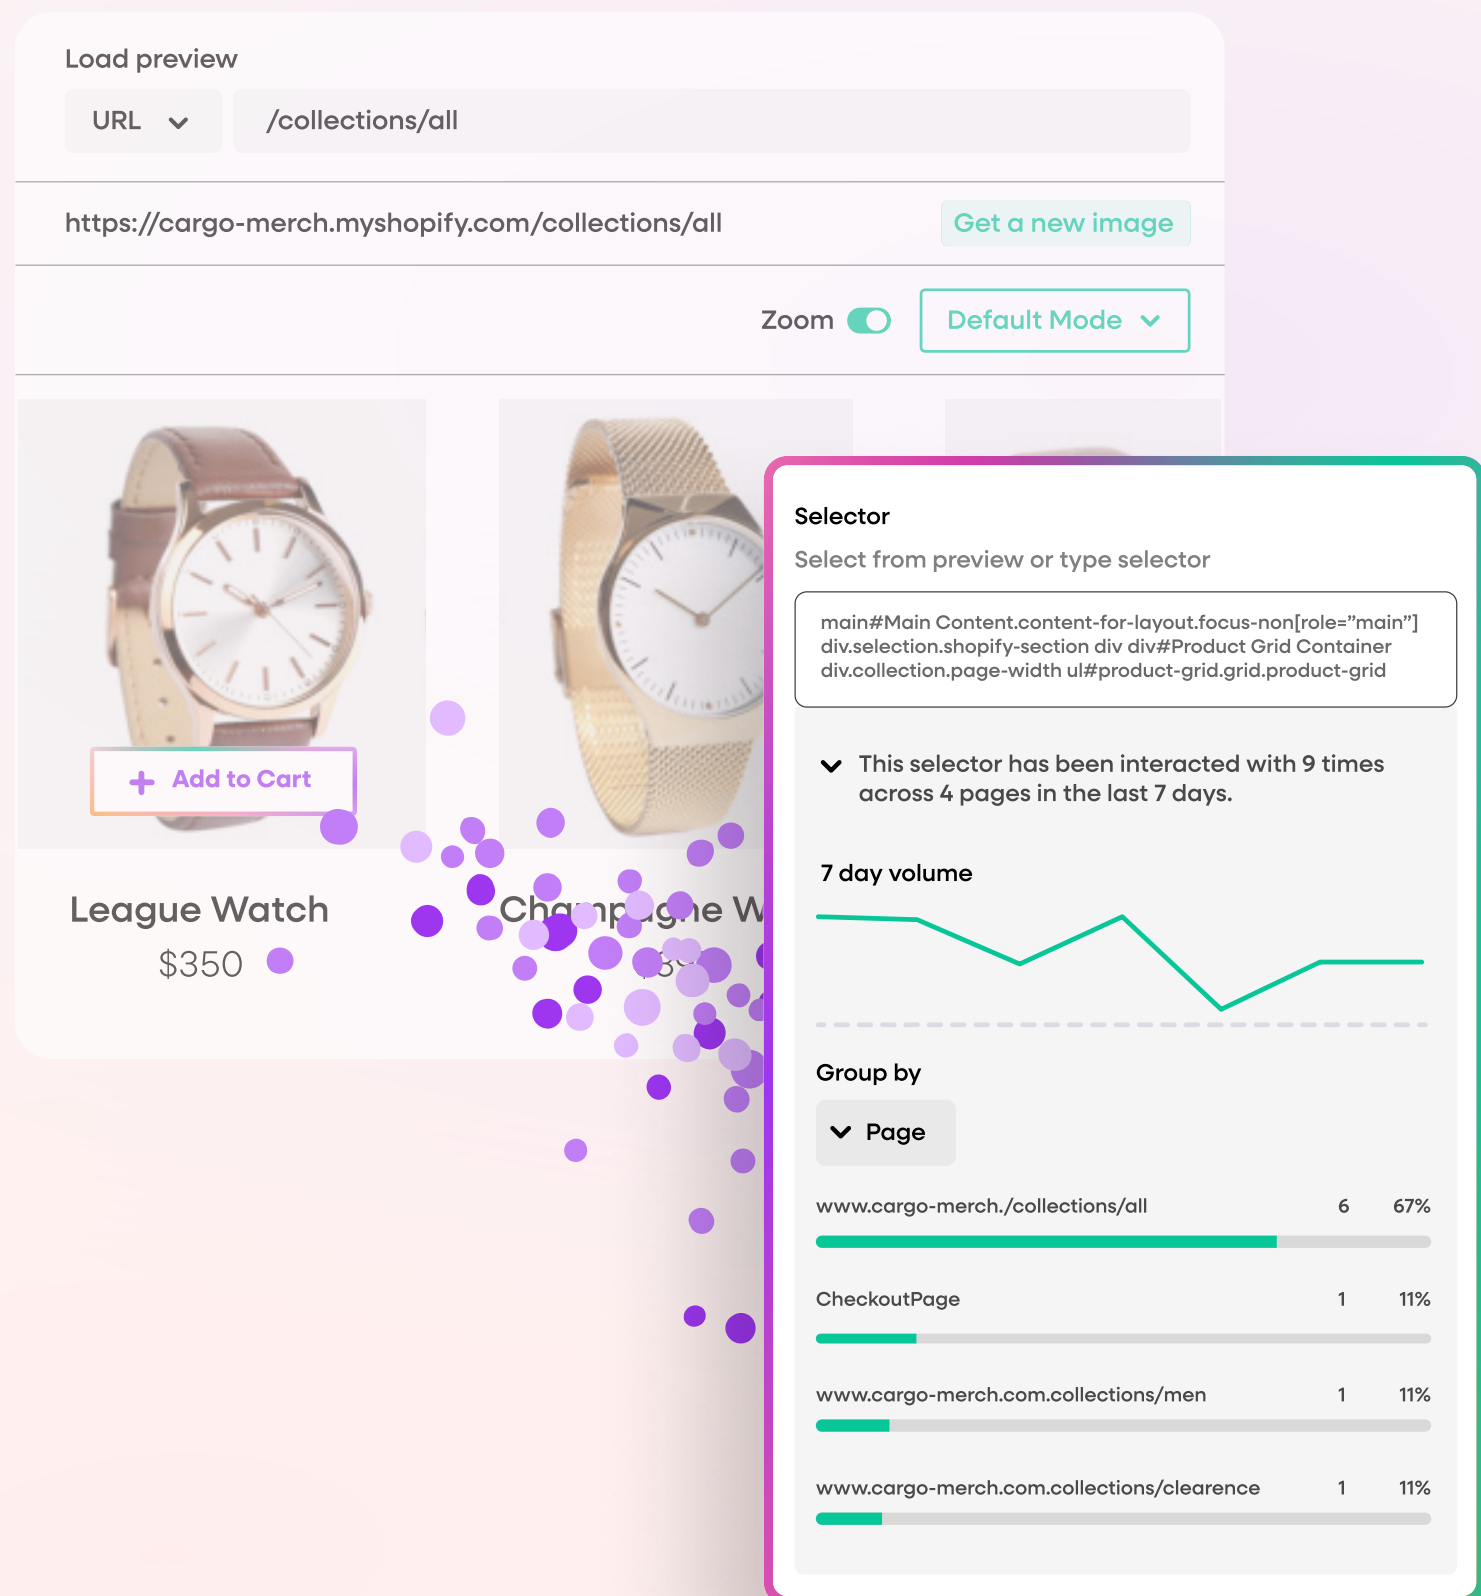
Load preview

URL

/collections/all

https://cargo-merch.myshopify.com/collections/all

Get a new image

Zoom

Default Mode

Add to Cart

League Watch

$350

Champagne W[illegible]

Selector

Select from preview or type selector

main#Main Content.content-for-layout.focus-non[role="main"] div.selection.shopify-section div div#Product Grid Container div.collection.page-width ul#product-grid.grid.product-grid

This selector has been interacted with 9 times across 4 pages in the last 7 days.

7 day volume

Group by

Page

| | | |
|---|---|---|
| www.cargo-merch./collections/all | 6 | 67% |
| CheckoutPage | 1 | 11% |
| www.cargo-merch.com.collections/men | 1 | 11% |
| www.cargo-merch.com.collections/clearence | 1 | 11% |